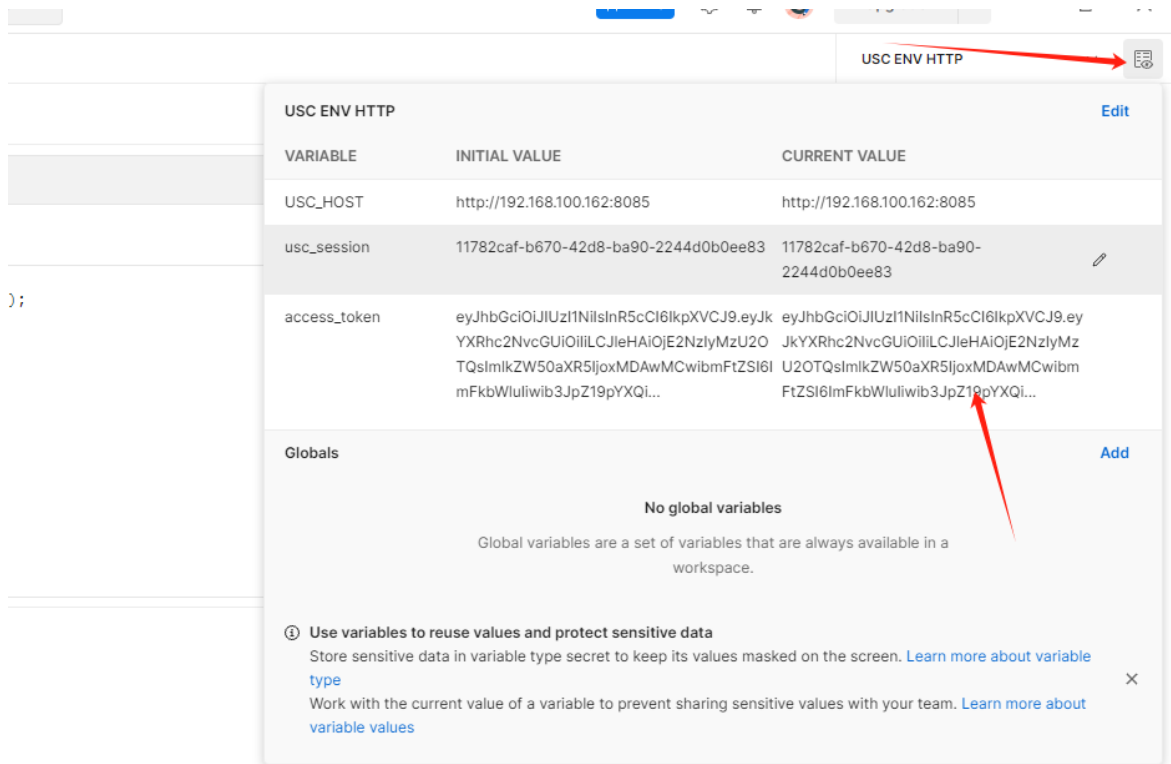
USC ENV HTTP

USC ENV HTTP

Edit

| VARIABLE | INITIAL VALUE | CURRENT VALUE |
|---|---|---|
| USC_HOST | http://192.168.100.162:8085 | http://192.168.100.162:8085 |
| usc_session | 11782caf-b670-42d8-ba90-2244d0b0ee83 | 11782caf-b670-42d8-ba90-2244d0b0ee83 |
| access_token | eyJhbGciOiJIUzI1NiIsInR5cCI6IkpXVCJ9.eyJkYXRhc2NvcGUiOiliLCJleHAiOjE2NzlyMzU2OTQsImlkZW50aXR5IjoxMDAwMCwibmFtZSI6ImFkbWluliwib3JpZ19pYXQi... | eyJhbGciOiJIUzI1NiIsInR5cCI6IkpXVCJ9.eyJkYXRhc2NvcGUiOiliLCJleHAiOjE2NzlyMzU2OTQsImlkZW50aXR5IjoxMDAwMCwibmFtZSI6ImFkbWluliwib3JpZ19pYXQi... |

);

Globals

Add

No global variables

Global variables are a set of variables that are always available in a workspace.

Use variables to reuse values and protect sensitive data

Store sensitive data in variable type secret to keep its values masked on the screen. Learn more about variable type

Work with the current value of a variable to prevent sharing sensitive values with your team. Learn more about variable values